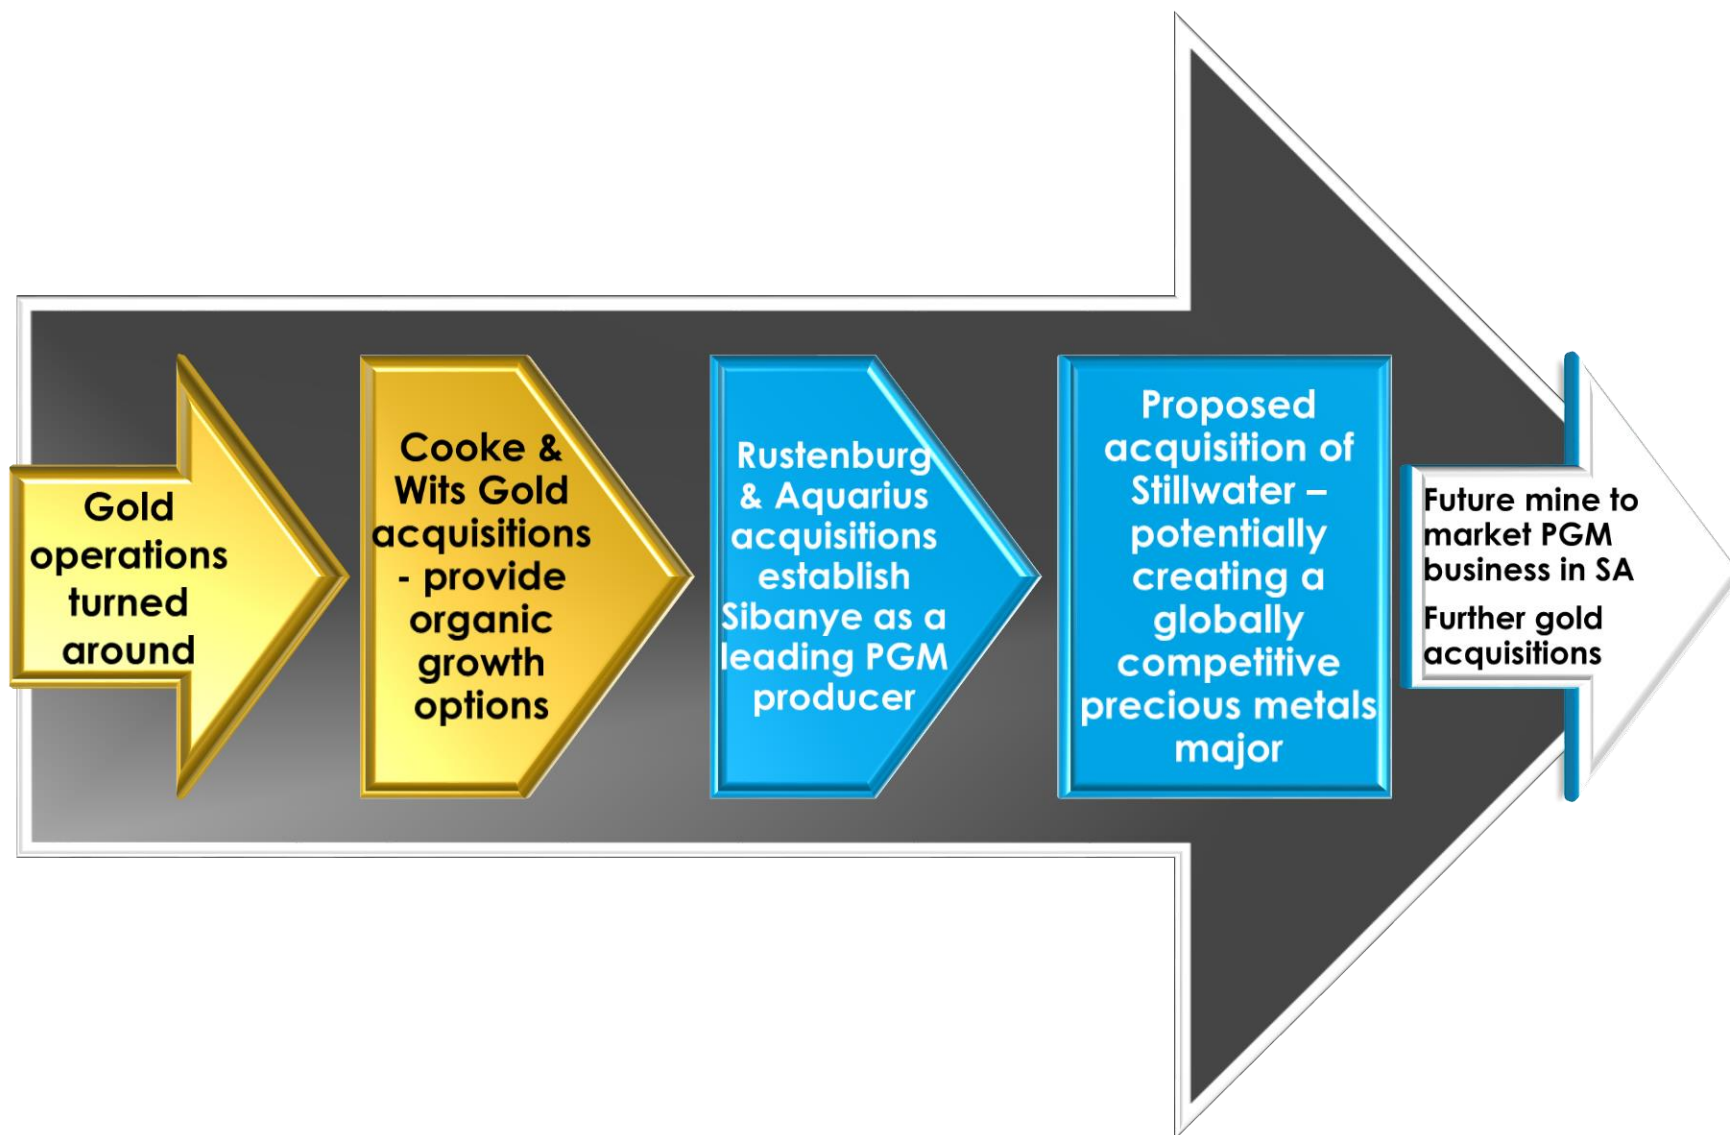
Gold operations turned around

Cooke & Wits Gold acquisitions - provide organic growth options

Rustenburg & Aquarius acquisitions establish Sibanye as a leading PGM producer

Proposed acquisition of Stillwater – potentially creating a globally competitive precious metals major

Future mine to market PGM business in SA

Further gold acquisitions